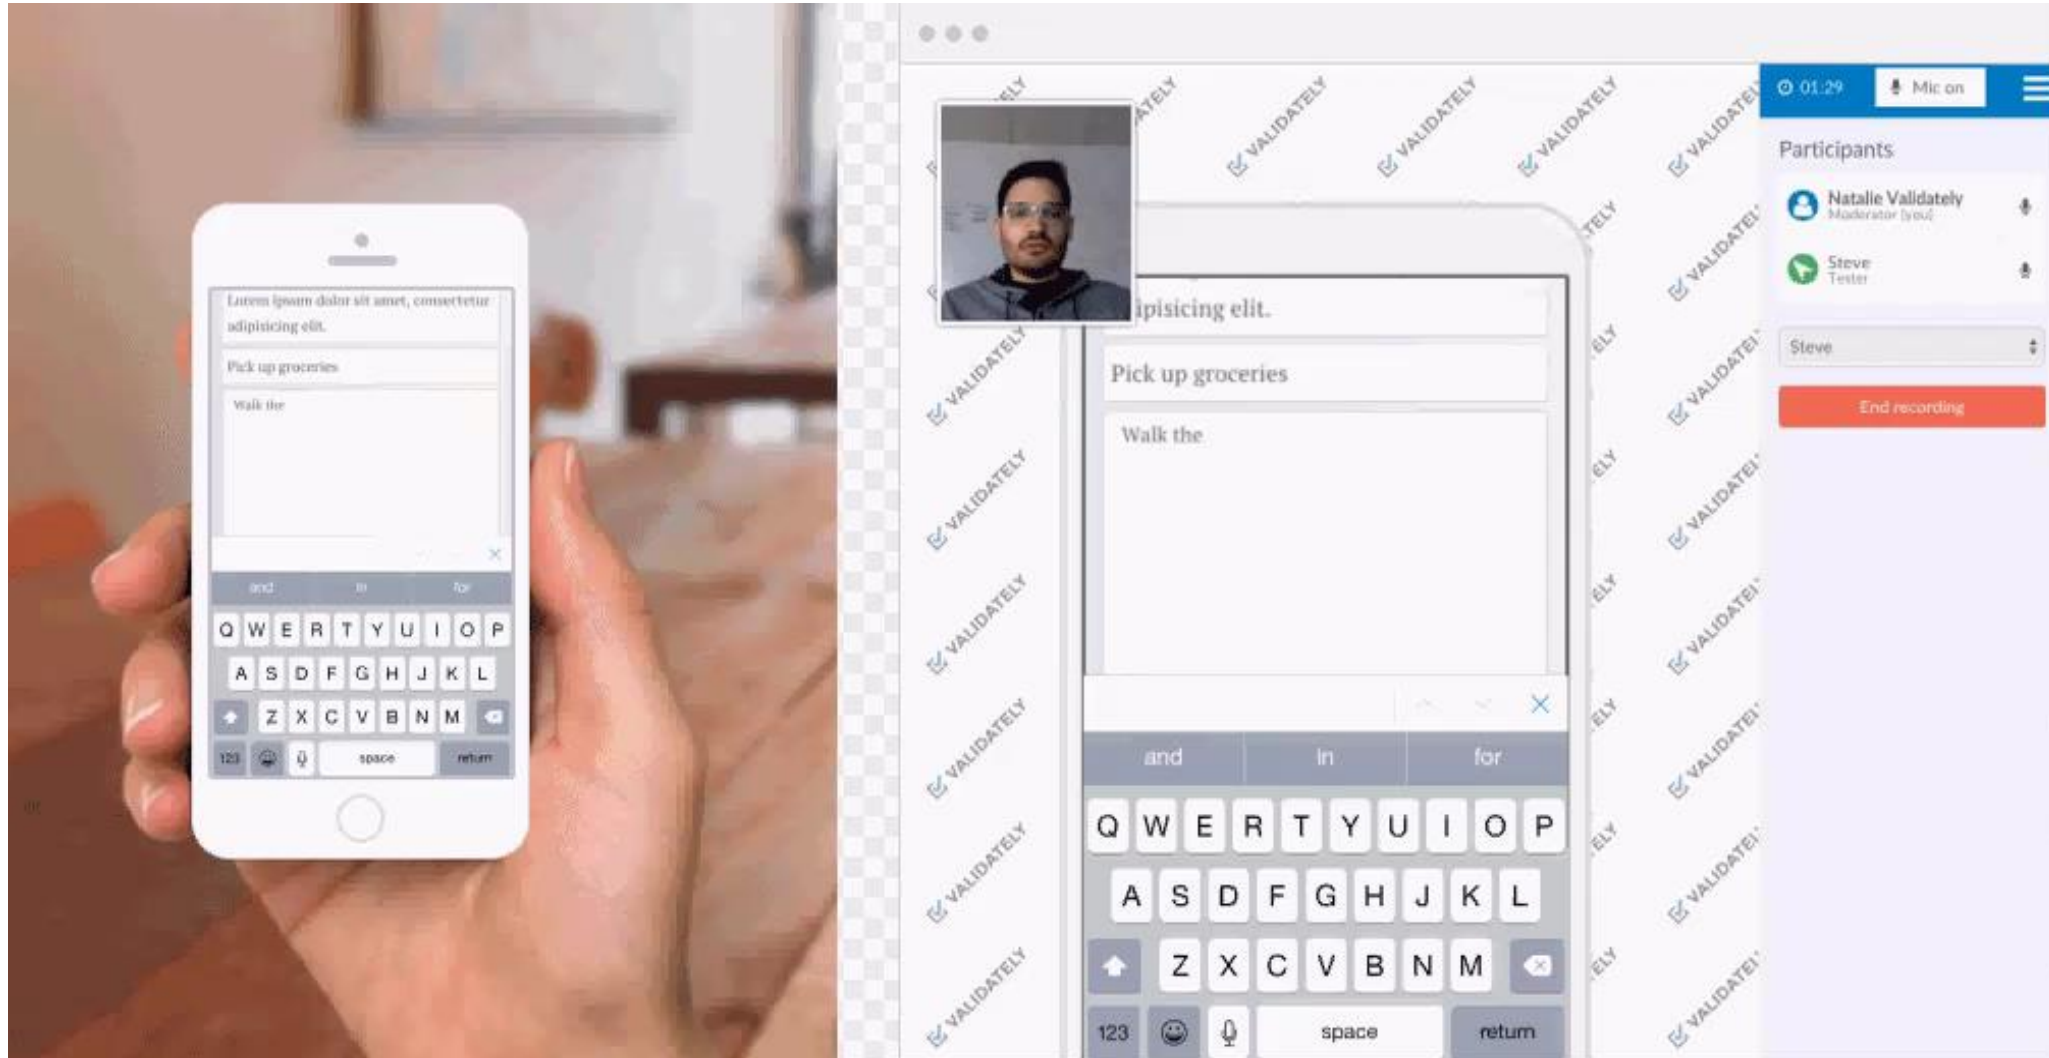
Lorem ipsum dolor sit amet, consectetur adipisicing elit.

Pick up groceries

Walk the

and in for

Q W E R T Y U I O P
A S D F G H J K L
Z X C V B N M
123 space return

01:29 Mic on

Participants

Natalie Validately
Moderator (you)

Steve
Tester

Steve

End recording

ipisicing elit.

Pick up groceries

Walk the

and in for

Q W E R T Y U I O P
A S D F G H J K L
Z X C V B N M
123 space return

VALIDATELY VALIDATELY VALIDATELY VALIDATELY VALIDATELY VALIDATELY